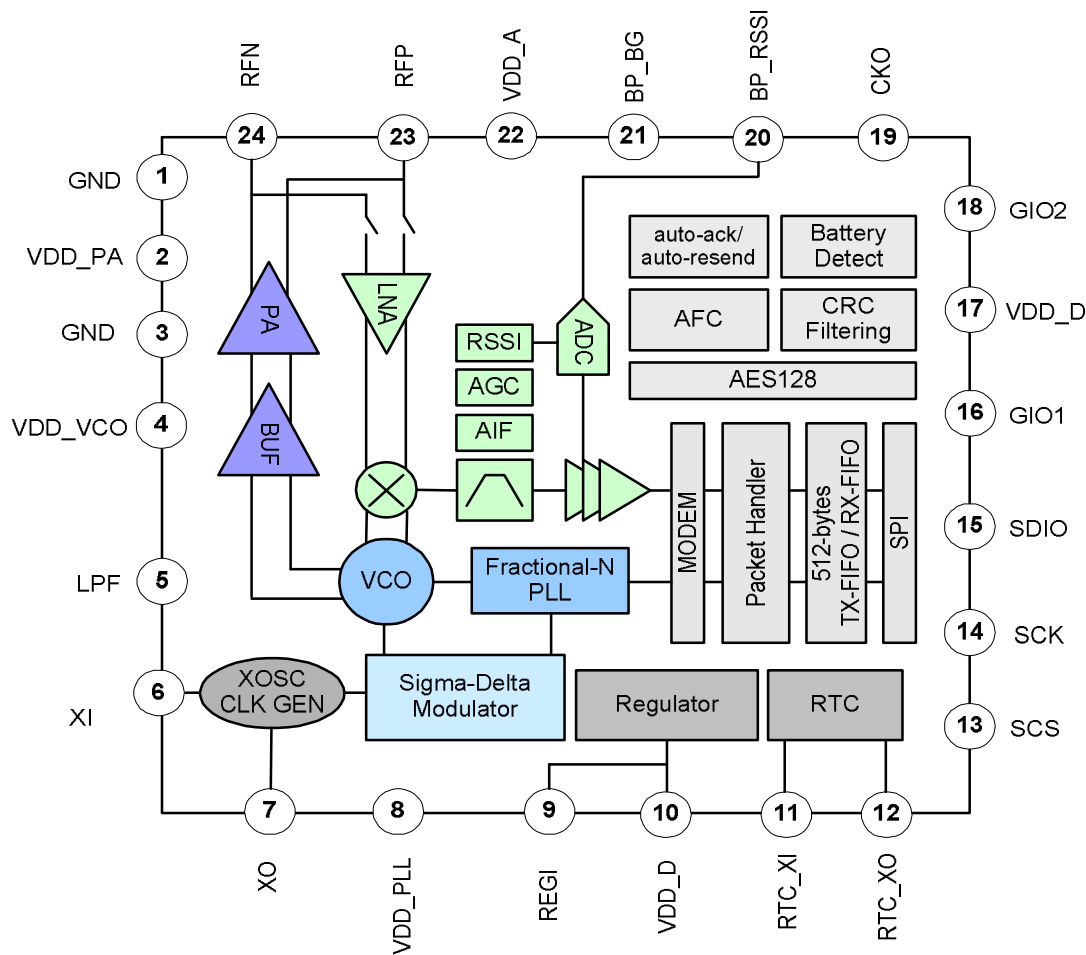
RFN
RFP
VDD_A
BP_BG
BP_RSSI
CKO
24
23
22
21
20
19
GND
1
VDD_PA
2
GND
3
VDD_VCO
4
LPF
5
6
XI
18
GIO2
17
VDD_D
16
GIO1
15
SDIO
14
SCK
13
SCS
auto-ack/ auto-resend
Battery Detect
AFC
CRC Filtering
AES128
PA
LNA
RSSI
AGC
AIF
ADC
BUF
MODEM
Packet Handler
512-bytes TX-FIFO / RX-FIFO
SPI
VCO
Fractional-N PLL
XOSC CLK GEN
Sigma-Delta Modulator
Regulator
RTC
7
8
9
10
11
12
XO
VDD_PLL
REGI
VDD_D
RTC_XI
RTC_XO